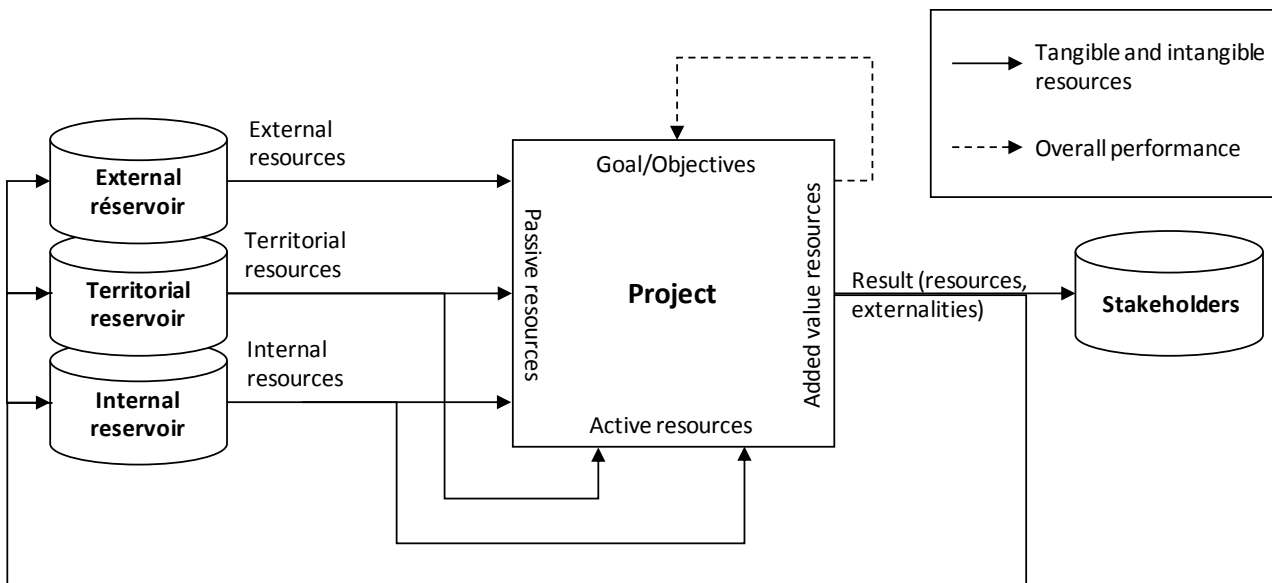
Tangible and intangible resources

Overall performance

External resources

External réservoir

Territorial resources

Territorial reservoir

Internal resources

Internal reservoir

Goal/Objectives

Passive resources

Project

Added value resources

Active resources

Result (resources, externalities)

Stakeholders